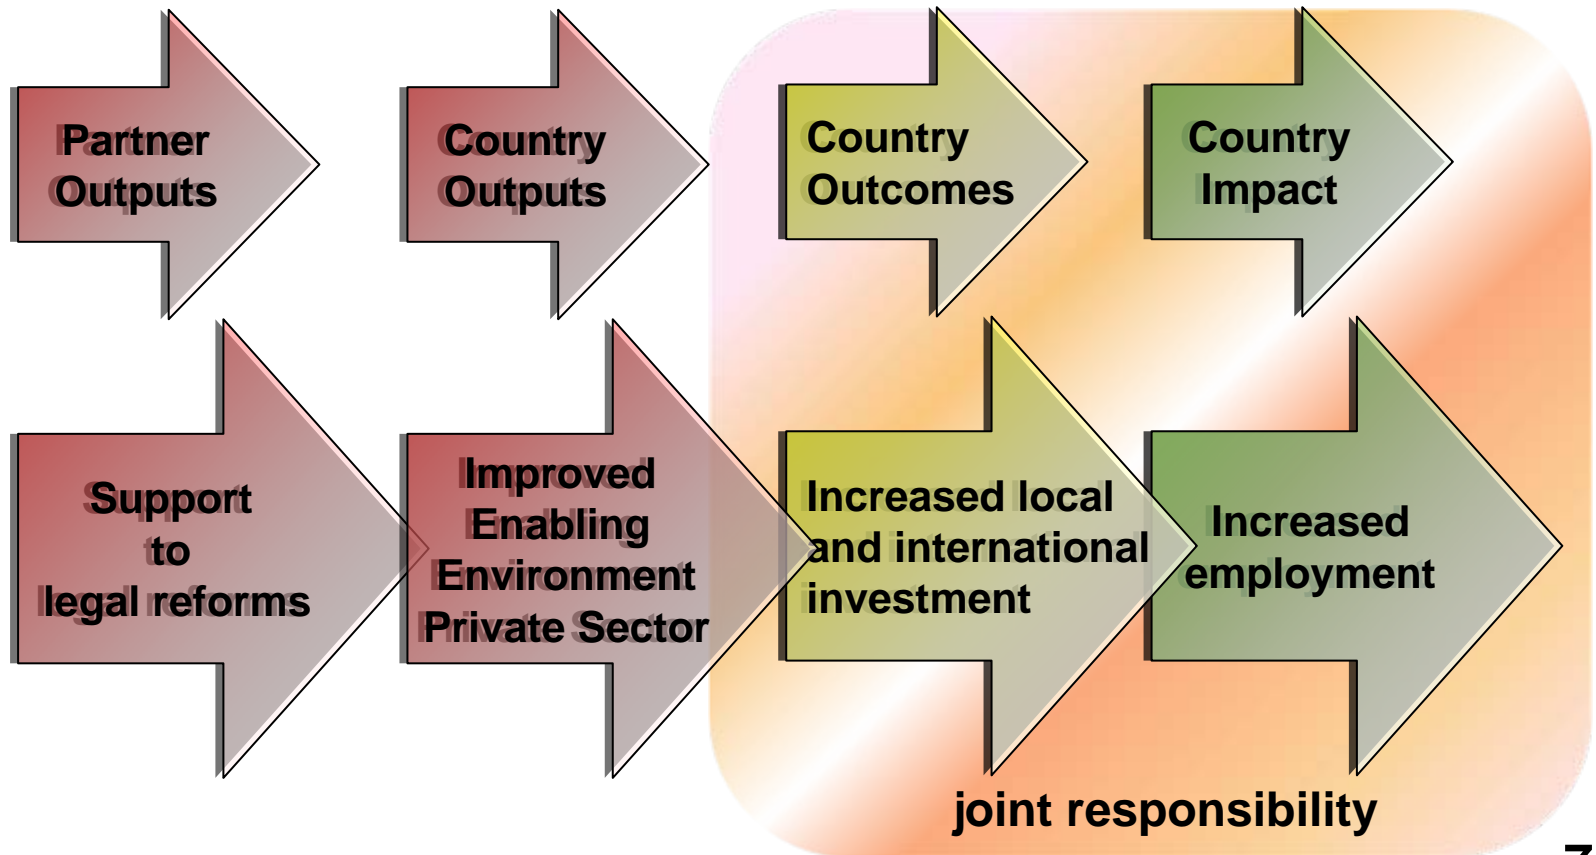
Partner Outputs

Country Outputs

Country Outcomes

Country Impact

Support to legal reforms

Improved Enabling Environment Private Sector

Increased local and international investment

Increased employment

joint responsibility

7